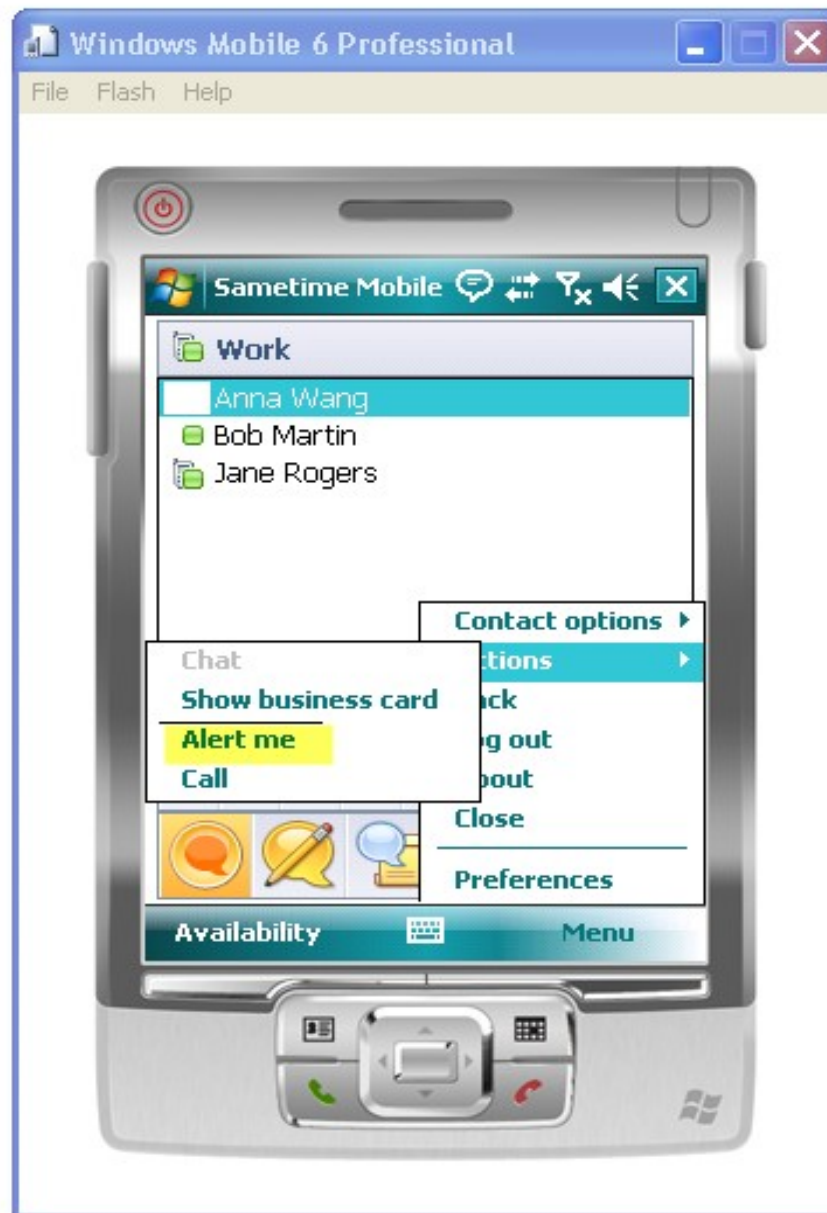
Windows Mobile 6 Professional

File Flash Help

Sametime Mobile

Work

Anna Wang
Bob Martin
Jane Rogers

Contact options
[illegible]tions
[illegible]ck
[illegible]g out
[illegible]bout
Close
Preferences

Chat
Show business card
Alert me
Call

Availability
Menu